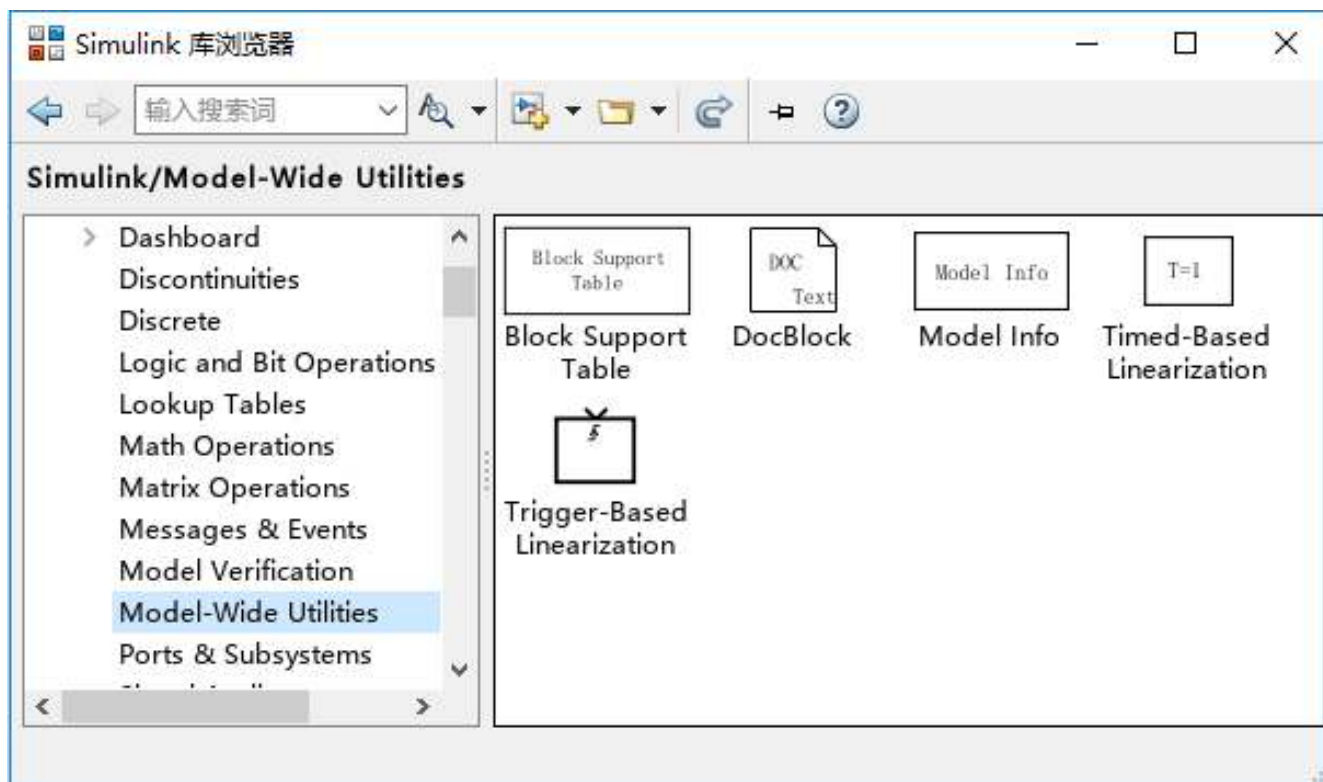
Simulink 库浏览器

输入搜索词

Simulink/Model-Wide Utilities

Dashboard
Discontinuities
Discrete
Logic and Bit Operations
Lookup Tables
Math Operations
Matrix Operations
Messages & Events
Model Verification
Model-Wide Utilities
Ports & Subsystems
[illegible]

Block Support Table
Block Support Table

DOC Text
DocBlock

Model Info
Model Info

T=1
Timed-Based Linearization

Trigger-Based Linearization